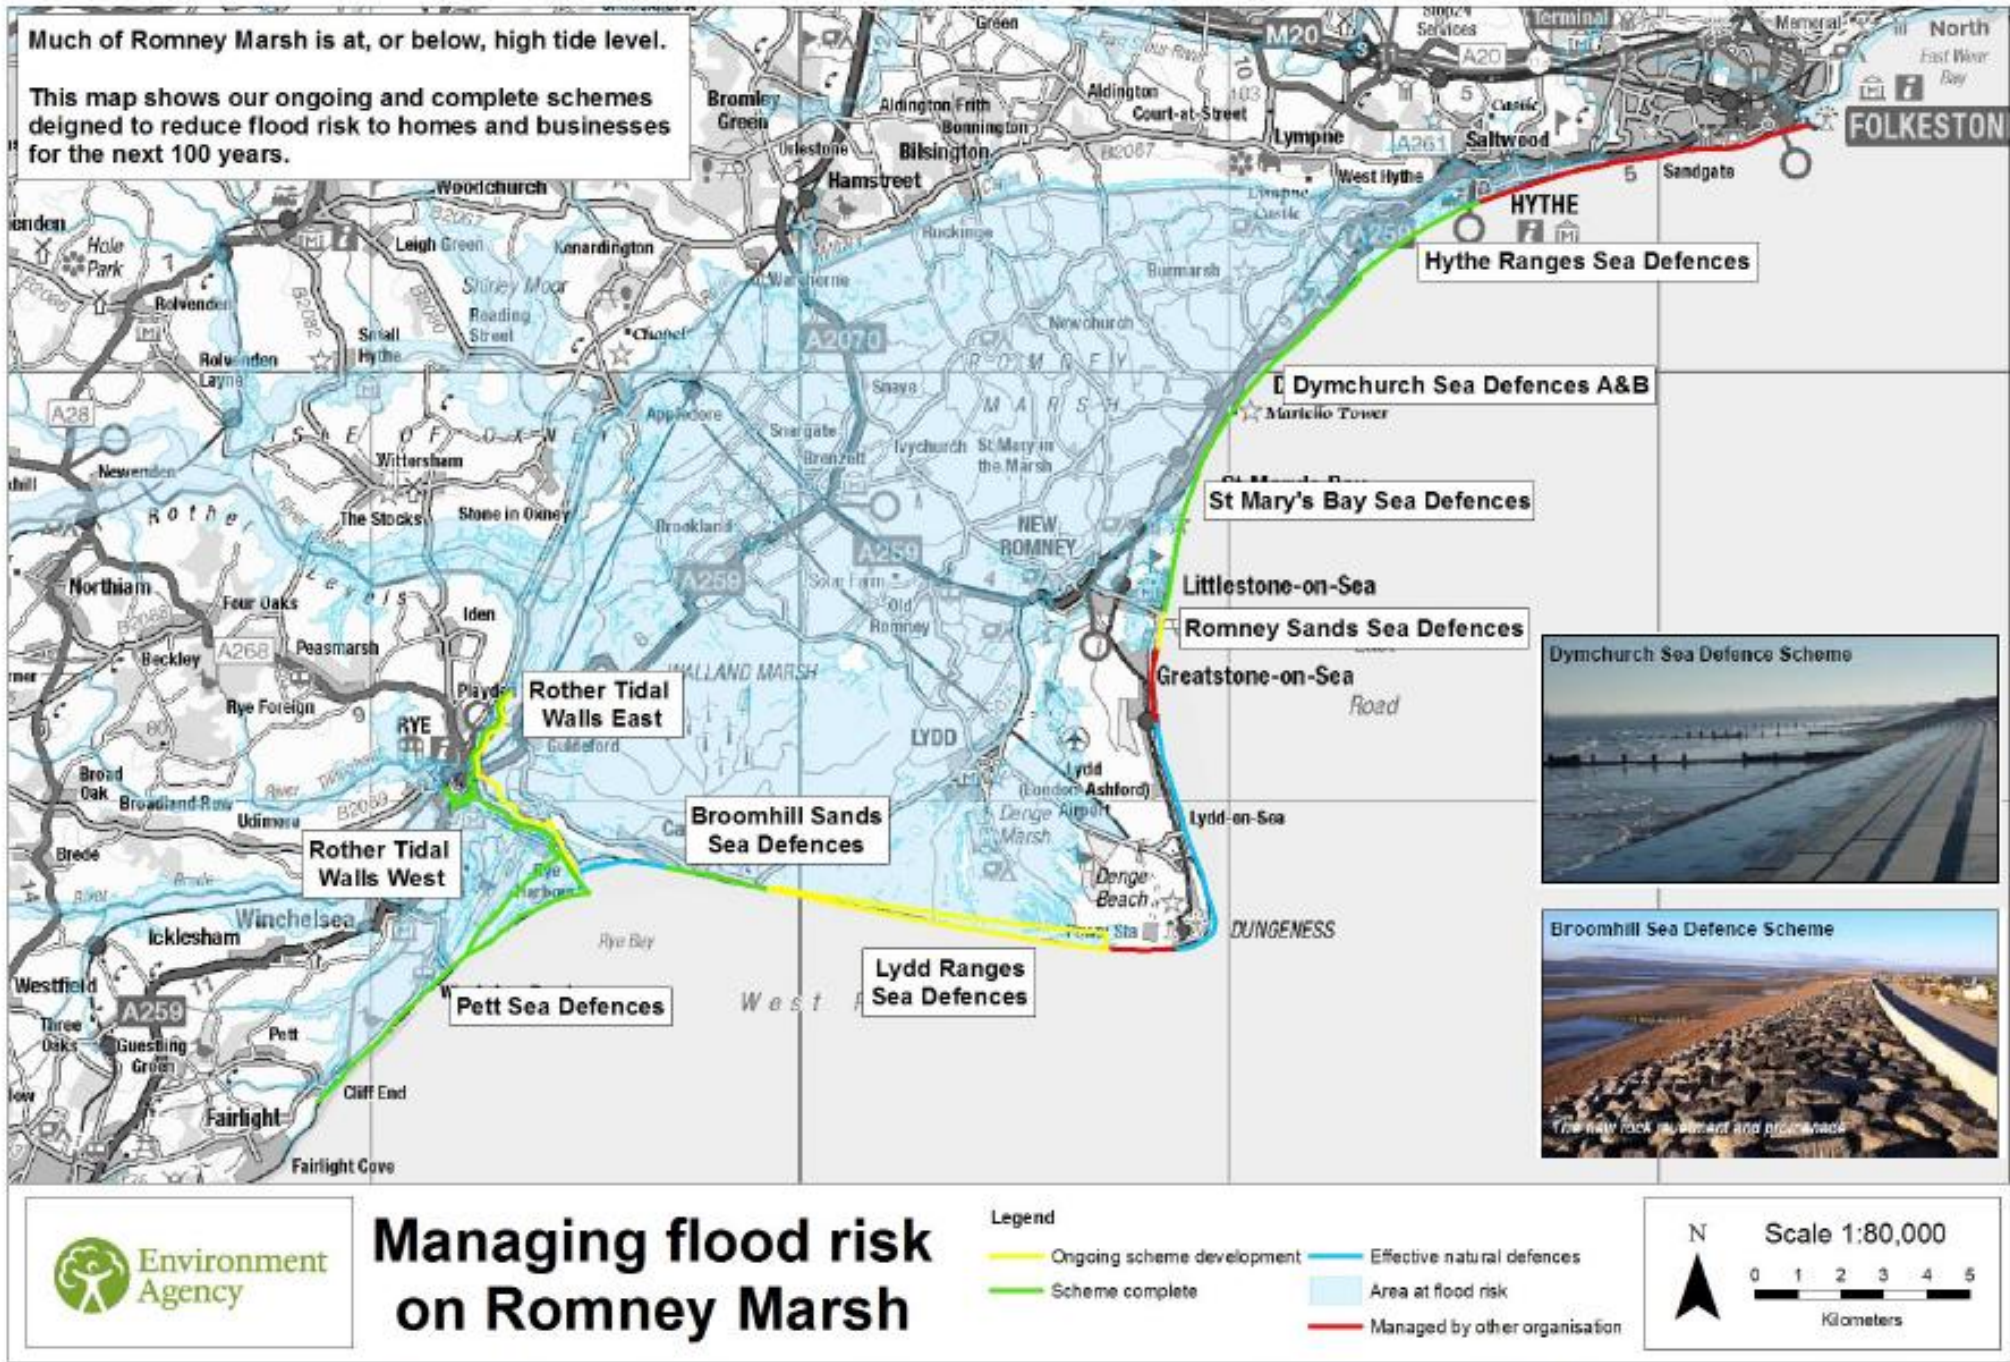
Much of Romney Marsh is at, or below, high tide level.

This map shows our ongoing and complete schemes deigned to reduce flood risk to homes and businesses for the next 100 years.

M20
A20
North
FOLKESTON
Sandgate
HYTHE
Saltwood
Lympne
West Hythe
Aldington
Court-at-Street
Aldington Frith
Bonnington
Bilsington
Bromley Green
Hamstreet
Woodchurch
Hole Park
Leigh Green
Kenardington
Rolvenden
Small Hythe
Reading Street
Chapel
Warehorne
Ruckinge
Burmarsh
Newchurch
A2070
ROMNEY MARSH
Snave
Appledore
Snargate
Brenzett
Ivychurch
St Mary in the Marsh
Wittersham
The Stocks
Stone in Oxney
Newenden
Rother Levels
Northiam
Four Oaks
Beckley
A268
Peasmarsh
Iden
Rye Foreign
Playden
RYE
A28
A259
Brookland
NEW ROMNEY
Old Romney
WALLAND MARSH
LYDD
Lydd (London Ashford)
Denge Marsh
Denge Beach
DUNGENESS
Lydd-on-Sea
Greatstone-on-Sea
Littlestone-on-Sea
Martello Tower
Broad Oak
Broadland Row
Udimore
Brede
Winchelsea
Icklesham
Westfield
Three Oaks
Guestling Green
Pett
Cliff End
Fairlight
Fairlight Cove
Rye Bay
West

Hythe Ranges Sea Defences
Dymchurch Sea Defences A&B
St Mary's Bay Sea Defences
Romney Sands Sea Defences
Rother Tidal Walls East
Rother Tidal Walls West
Broomhill Sands Sea Defences
Lydd Ranges Sea Defences
Pett Sea Defences

Dymchurch Sea Defence Scheme
Broomhill Sea Defence Scheme
The new rock revetment and promenade

Environment Agency
Managing flood risk on Romney Marsh

Legend
Ongoing scheme development
Scheme complete
Effective natural defences
Area at flood risk
Managed by other organisation

N
Scale 1:80,000
0 1 2 3 4 5
Kilometers